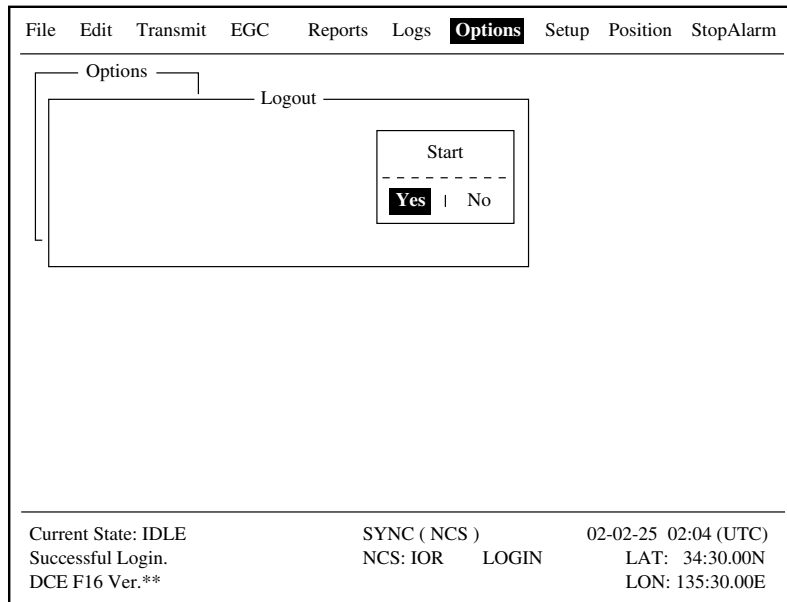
File Edit Transmit EGC Reports Logs Options Setup Position StopAlarm

Options

Logout

Start

Yes | No

Current State: IDLE
Successful Login.
DCE F16 Ver.**

SYNC ( NCS )
NCS: IOR LOGIN

02-02-25 02:04 (UTC)
LAT: 34:30.00N
LON: 135:30.00E